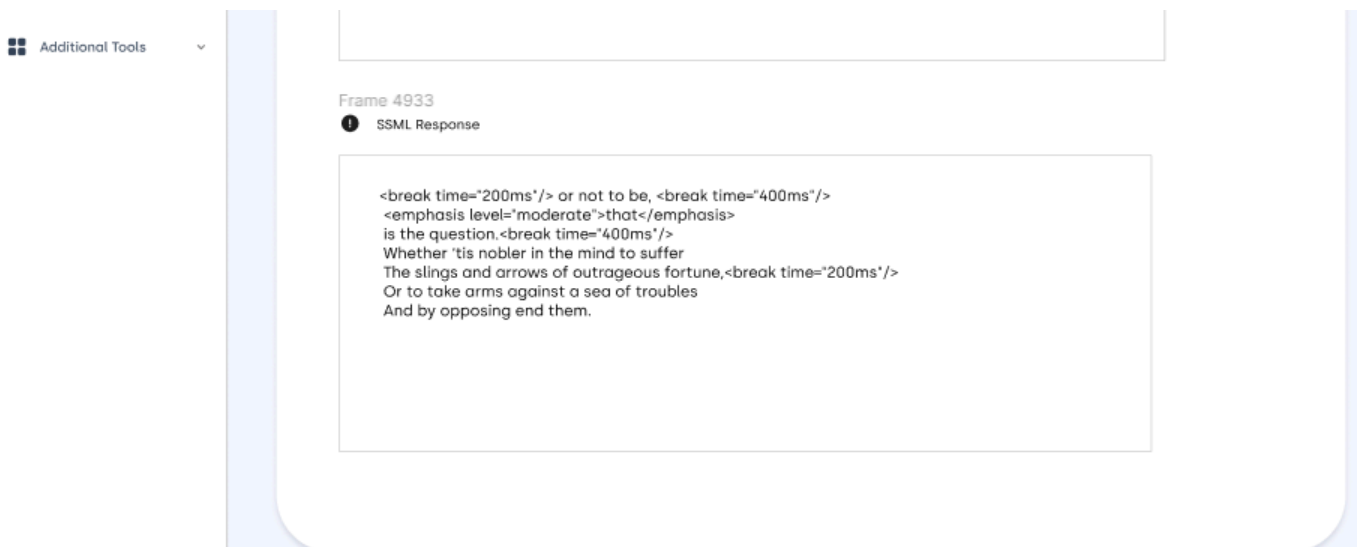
Additional Tools

Frame 4933

SSML Response

<break time="200ms"/> or not to be, <break time="400ms"/>
<emphasis level="moderate">that</emphasis>
is the question.<break time="400ms"/>
Whether 'tis nobler in the mind to suffer
The slings and arrows of outrageous fortune,<break time="200ms"/>
Or to take arms against a sea of troubles
And by opposing end them.